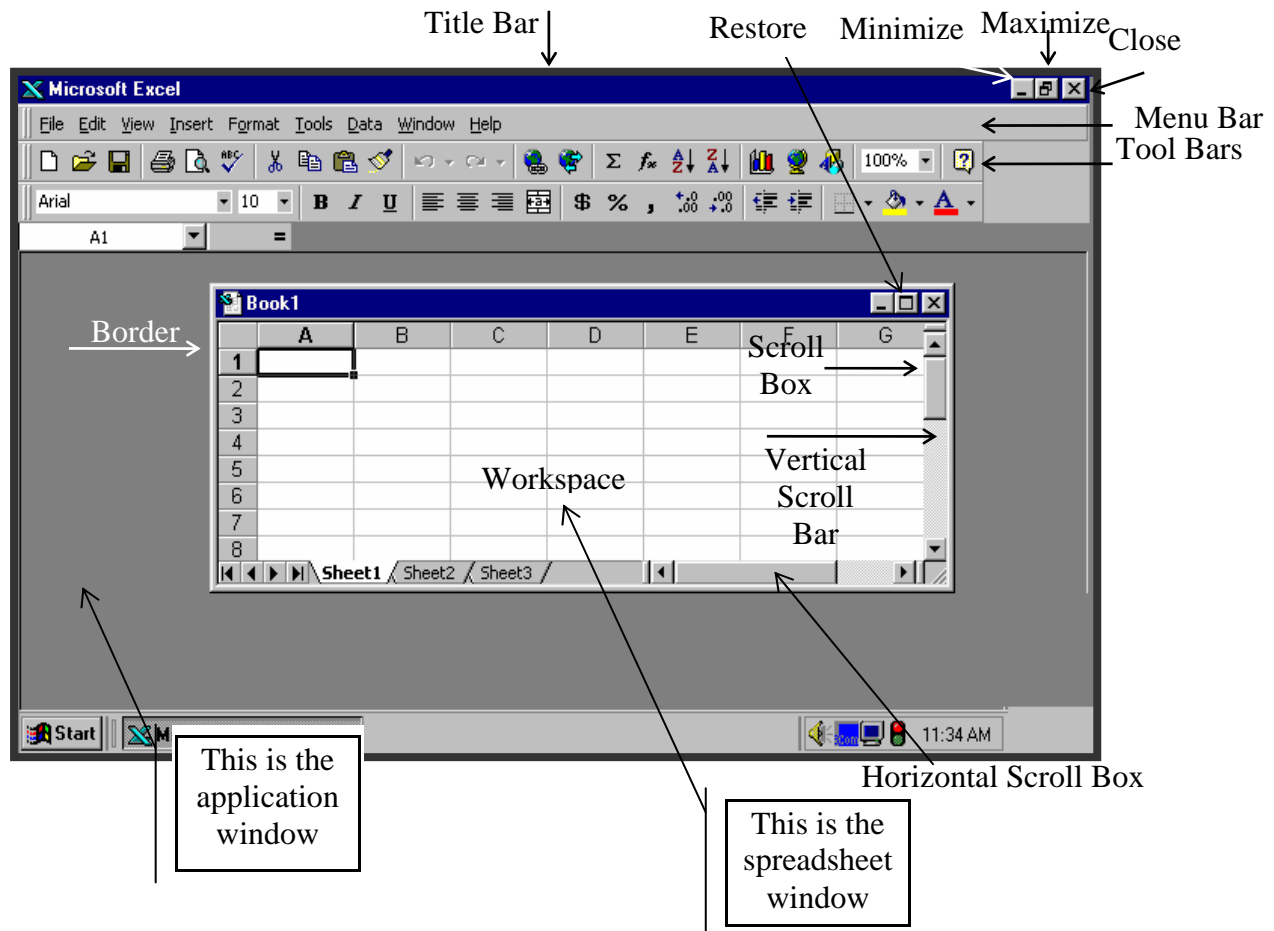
Title Bar

Restore

Minimize

Maximize

Close

Microsoft Excel

File Edit View Insert Format Tools Data Window Help

Menu Bar

100%

Tool Bars

Arial

10

B I U

$ %

A1

=

Book1

Border

| | A | B | C | D | E | F | G |
|---|---|---|---|---|---|---|---|
| 1 | | | | | | | |
| 2 | | | | | | | |
| 3 | | | | | | | |
| 4 | | | | | | | |
| 5 | | | | | | | |
| 6 | | | | | | | |
| 7 | | | | | | | |
| 8 | | | | | | | |

Scroll Box

Workspace

Vertical Scroll Bar

Sheet1 Sheet2 Sheet3

Start

M

11:34 AM

This is the application window

Horizontal Scroll Box

This is the spreadsheet window